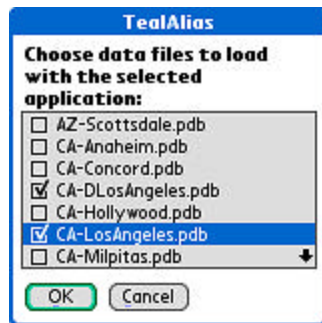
TealAlias

Choose data files to load with the selected application:

☐ AZ-Scottsdale.pdb
☐ CA-Anaheim.pdb
☐ CA-Concord.pdb
☑ CA-DLosAngeles.pdb
☐ CA-Hollywood.pdb
☑ CA-LosAngeles.pdb
☐ CA-Milpitas.pdb

OK
Cancel